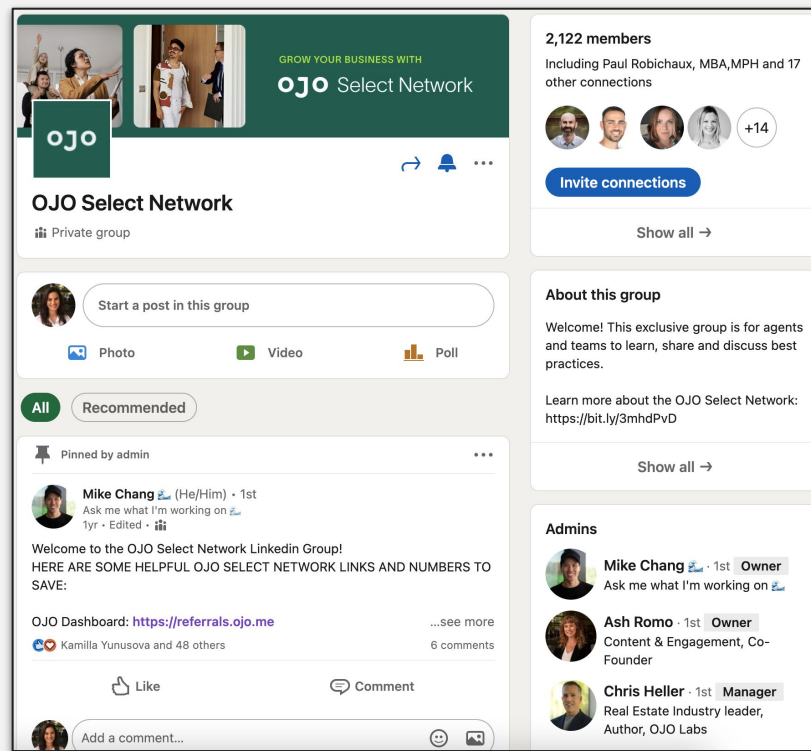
GROW YOUR BUSINESS WITH

OJO Select Network

OJO

OJO Select Network

Private group

Start a post in this group

Photo

Video

Poll

All

Recommended

Pinned by admin

Mike Chang (He/Him) • 1st
Ask me what I'm working on
1yr • Edited •

Welcome to the OJO Select Network Linkedin Group!
HERE ARE SOME HELPFUL OJO SELECT NETWORK LINKS AND NUMBERS TO SAVE:

OJO Dashboard: https://referrals.ojo.me ...see more

Kamilla Yunusova and 48 others 6 comments

Like

Comment

Add a comment...

2,122 members

Including Paul Robichaux, MBA,MPH and 17 other connections

+14

Invite connections

Show all →

About this group

Welcome! This exclusive group is for agents and teams to learn, share and discuss best practices.

Learn more about the OJO Select Network: https://bit.ly/3mhdPvD

Show all →

Admins

Mike Chang · 1st Owner
Ask me what I'm working on

Ash Romo · 1st Owner
Content & Engagement, Co-Founder

Chris Heller · 1st Manager
Real Estate Industry leader, Author, OJO Labs